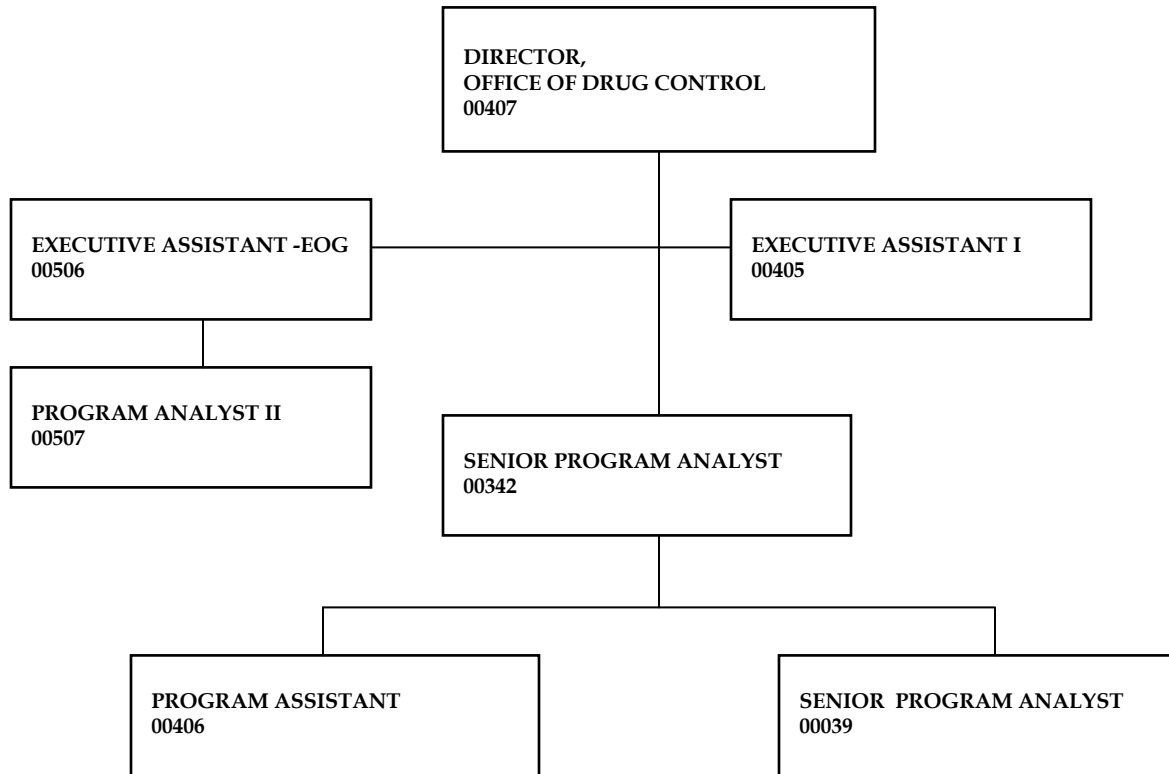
DIRECTOR,
OFFICE OF DRUG CONTROL
00407

EXECUTIVE ASSISTANT -EOG
00506

EXECUTIVE ASSISTANT I
00405

PROGRAM ANALYST II
00507

SENIOR PROGRAM ANALYST
00342

PROGRAM ASSISTANT
00406

SENIOR PROGRAM ANALYST
00039